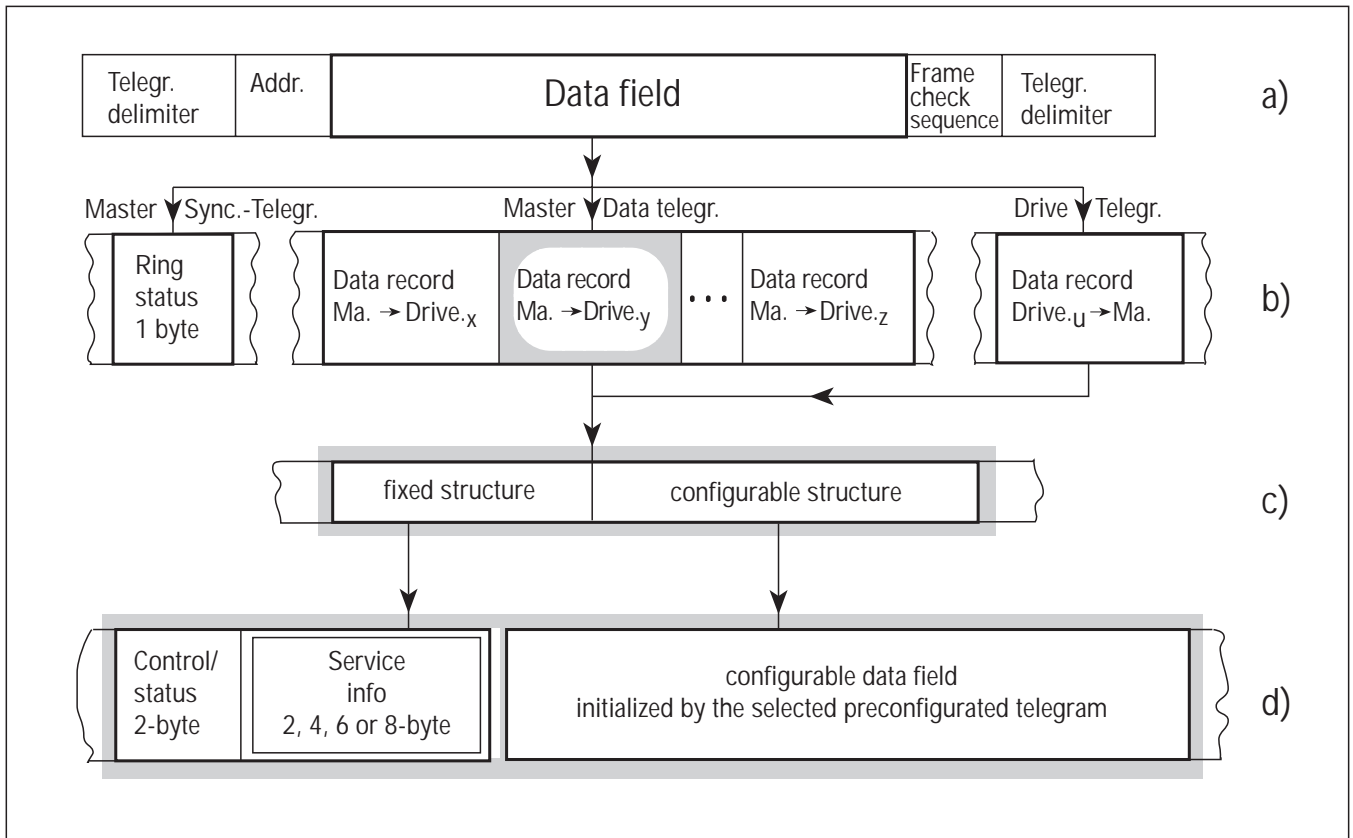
Telegr. delimiter

Addr.

Data field

Frame check sequence

Telegr. delimiter

a)

Master Sync.-Telegr.

Master Data telegr.

Drive Telegr.

Ring status 1 byte

Data record Ma. → Drive.$_x$

Data record Ma. → Drive.$_y$

...

Data record Ma. → Drive.$_z$

Data record Drive.$_u$ → Ma.

b)

fixed structure

configurable structure

c)

Control/ status 2-byte

Service info 2, 4, 6 or 8-byte

configurable data field initialized by the selected preconfigurated telegram

d)